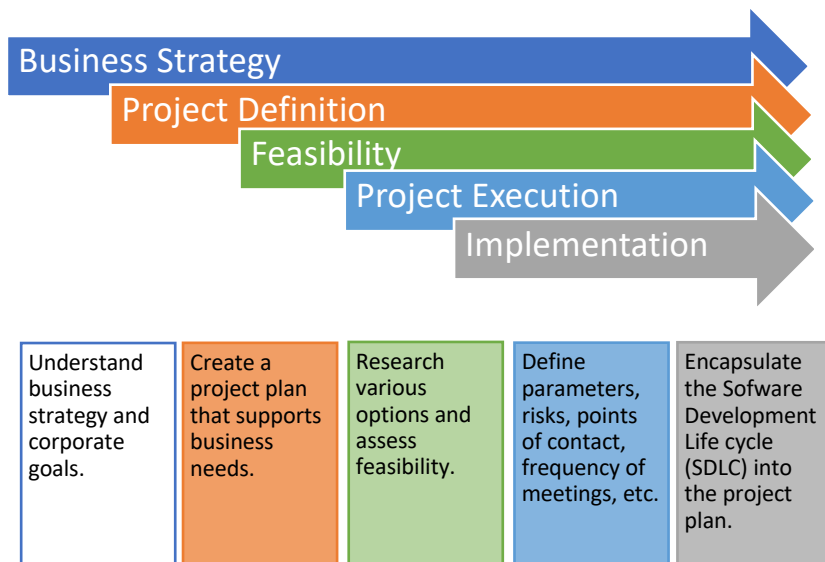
Business Strategy

Project Definition

Feasibility

Project Execution

Implementation

Understand business strategy and corporate goals.

Create a project plan that supports business needs.

Research various options and assess feasibility.

Define parameters, risks, points of contact, frequency of meetings, etc.

Encapsulate the Sofware Development Life cycle (SDLC) into the project plan.